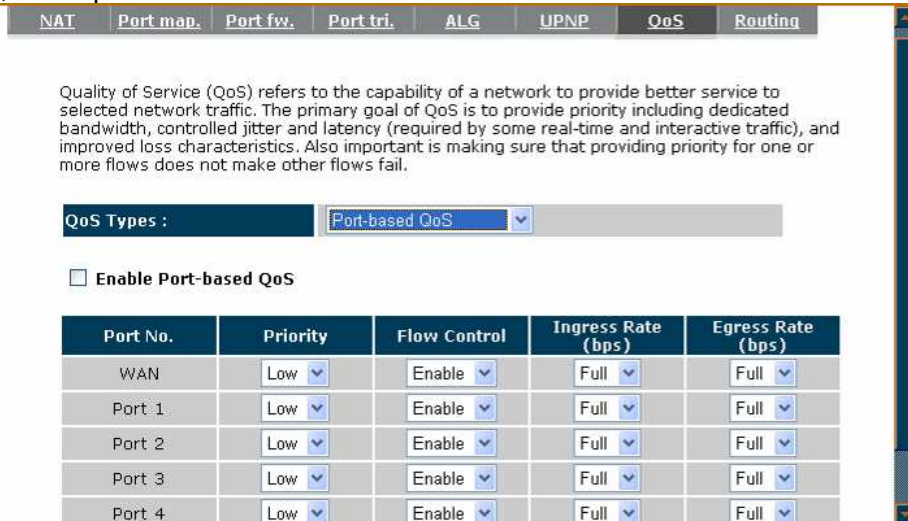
NAT | Port map. | Port fw. | Port tri. | ALG | UPNP | QoS | Routing

Quality of Service (QoS) refers to the capability of a network to provide better service to selected network traffic. The primary goal of QoS is to provide priority including dedicated bandwidth, controlled jitter and latency (required by some real-time and interactive traffic), and improved loss characteristics. Also important is making sure that providing priority for one or more flows does not make other flows fail.

QoS Types : Port-based QoS

Enable Port-based QoS

| Port No. | Priority | Flow Control | Ingress Rate (bps) | Egress Rate (bps) |
|---|---|---|---|---|
| WAN | Low | Enable | Full | Full |
| Port 1 | Low | Enable | Full | Full |
| Port 2 | Low | Enable | Full | Full |
| Port 3 | Low | Enable | Full | Full |
| Port 4 | Low | Enable | Full | Full |